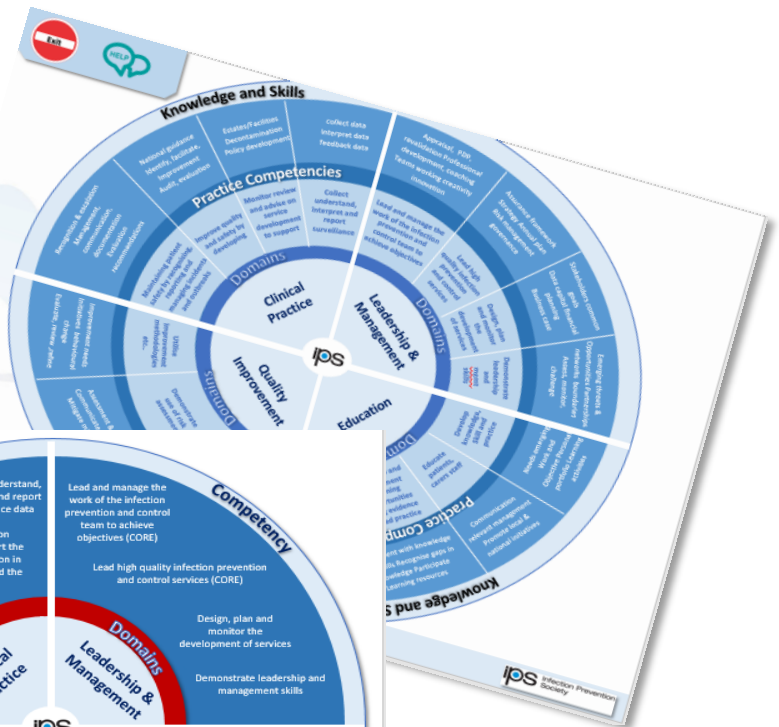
Exit

HELP

Knowledge and Skills

Recognition & escalation Management communication documentation Evaluation recommendations

National guidance Identify, facilitate, Improvement Audit, evaluation

Estates/Facilities Decontamination Policy development

collect data Interpret data feedback data

Appraisal, PDP, revalidation Professional development, coaching Teams working creativity innovation

Assurance framework Strategy Annual plan Risk management governance

Stakeholders common goals Data capital financial planning Business case

Emerging threats & Opportunities Partnership networks Boundaries Assess, monitor challenge

Practice Competencies

Maintaining patient safety by raising and reporting and managing incidents and outbreaks

Improve quality and safety by developing

Monitor review and advise on service development to support

Collect understand, interpret and report surveillance

Lead and manage the work of the infection prevention and control team to achieve objectives

Lead high quality infection prevention and control services

Design, plan and monitor the development of services

Demonstrate leadership and management skills

Domains

Clinical Practice

Leadership & Management

Quality Improvement

Education

IPS

Utilise improvement methodologies etc.

Demonstrate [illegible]

Improvement needs Initiatives behavioural change Evaluate, review refine

Assessment & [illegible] Communication Mitigate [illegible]

Develop knowledge, skills and practice

Educate patients, carers staff

Practice Comp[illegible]

Needs assessment Work and Objectives learning activities Resources

Communication relevant management Promote local & national initiatives

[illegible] with knowledge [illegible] Recognise gaps in knowledge Participate Learning resources

Knowledge and S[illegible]

IPS Infection Prevention Society

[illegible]nderstand, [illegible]nd report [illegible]ce data

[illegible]
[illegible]t the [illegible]on in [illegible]d the

Competency

Lead and manage the work of the infection prevention and control team to achieve objectives (CORE)

Lead high quality infection prevention and control services (CORE)

Design, plan and monitor the development of services

Demonstrate leadership and management skills

Domains

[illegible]al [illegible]ctice

Leadership & Management

IPS